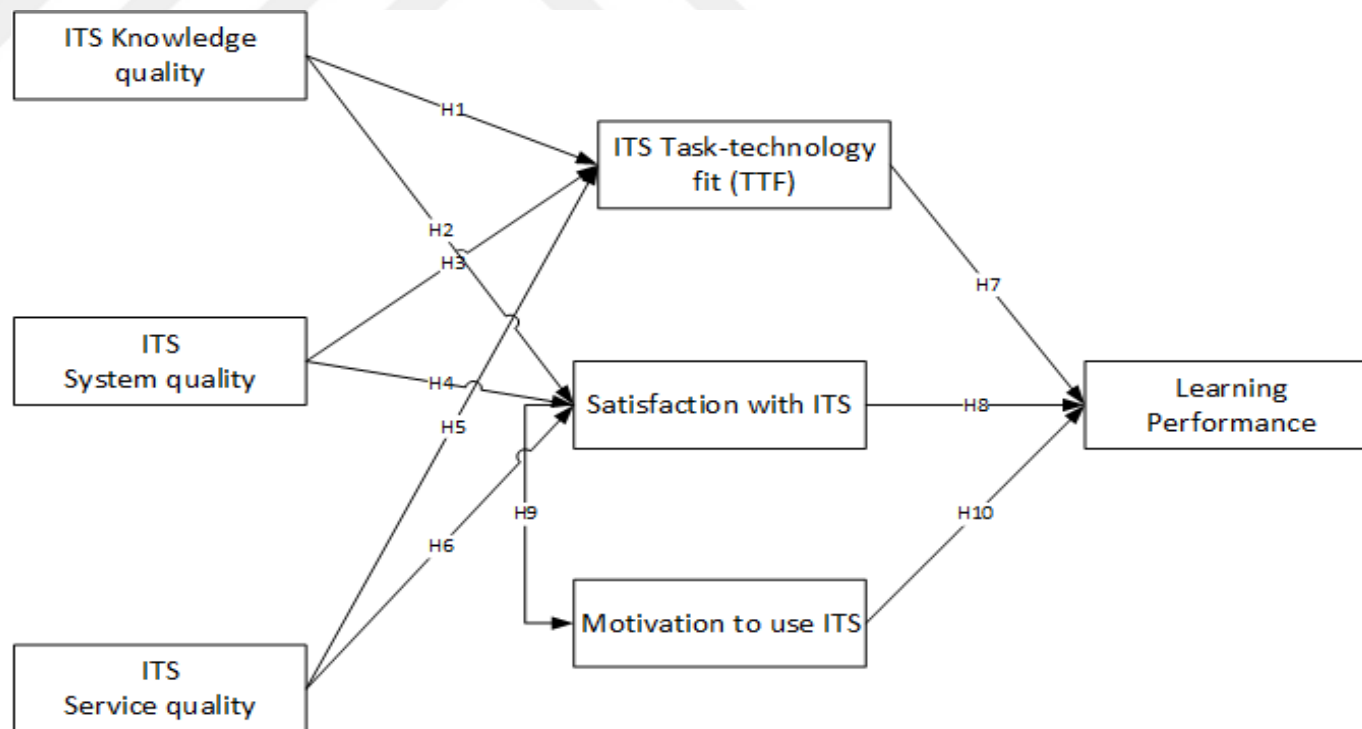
ITS Knowledge quality

H1

ITS Task-technology fit (TTF)

H2

H3

ITS System quality

H4

H5

H6

ITS Service quality

H7

Satisfaction with ITS

H8

Learning Performance

H9

H10

Motivation to use ITS